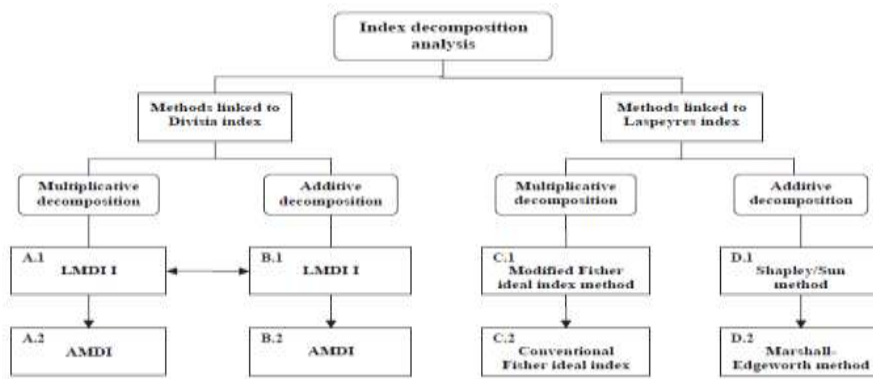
Index decomposition analysis

Methods linked to Divisia index

Methods linked to Laspeyres index

Multiplicative decomposition

Additive decomposition

Multiplicative decomposition

Additive decomposition

A.1
LMDI I

B.1
LMDI I

C.1
Modified Fisher ideal index method

D.1
Shapley/Sun method

A.2
AMDI

B.2
AMDI

C.2
Conventional Fisher ideal index

D.2
Marshall-Edgeworth method